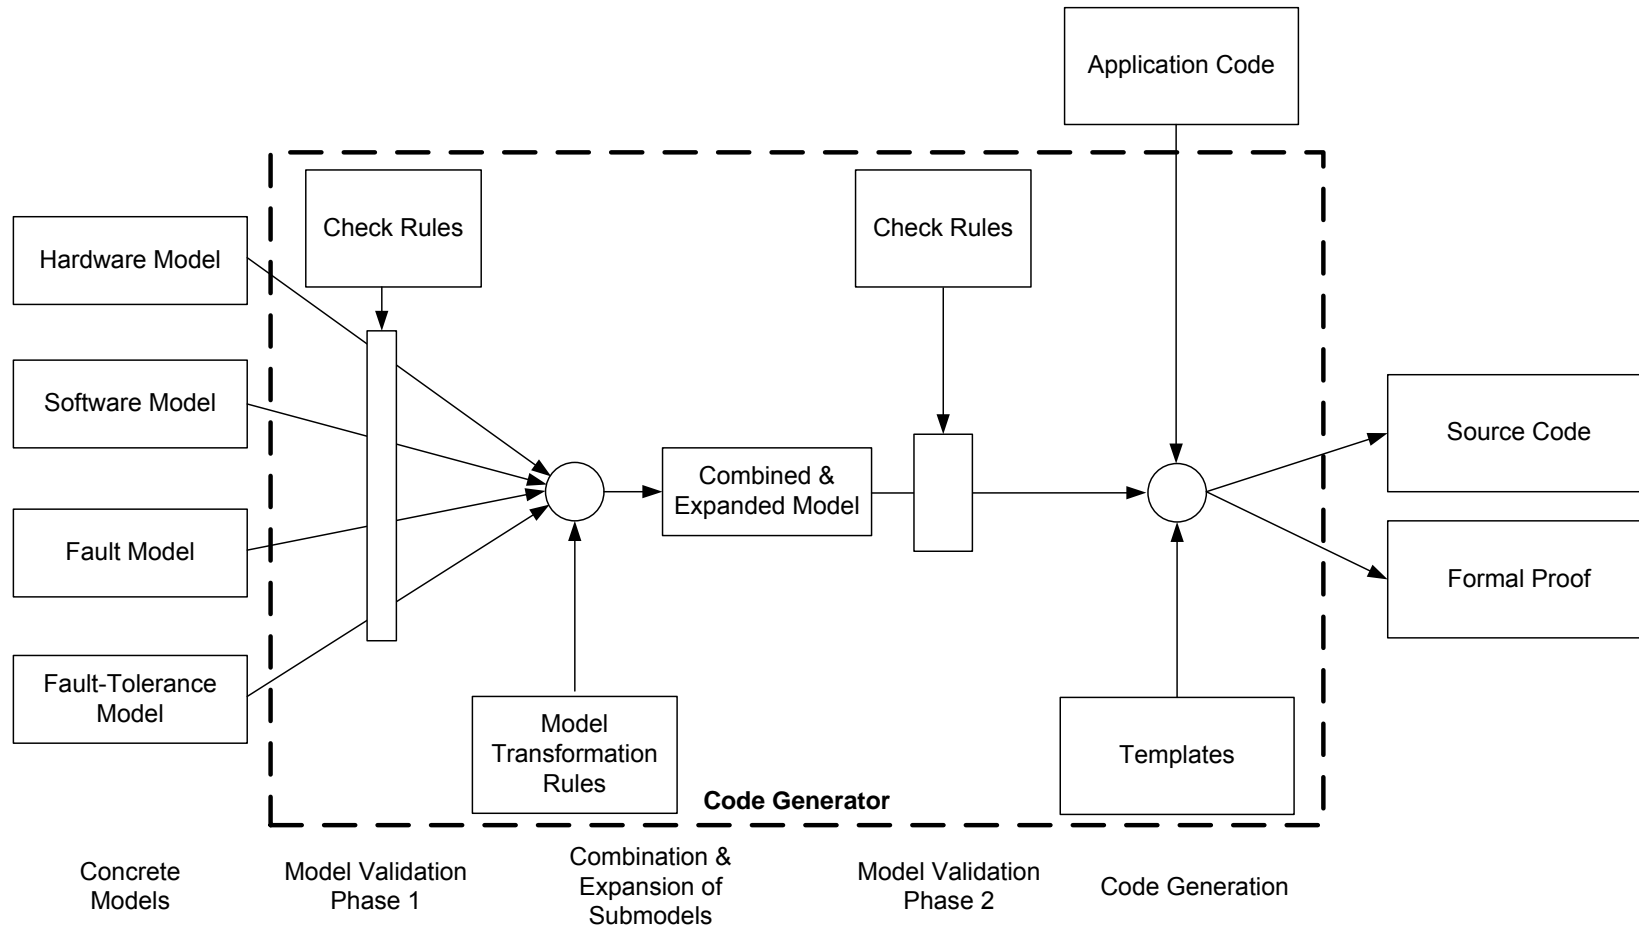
Application Code

Check Rules

Check Rules

Hardware Model

Software Model

Fault Model

Fault-Tolerance Model

Combined & Expanded Model

Source Code

Formal Proof

Model Transformation Rules

Templates

Code Generator

Concrete Models

Model Validation Phase 1

Combination & Expansion of Submodels

Model Validation Phase 2

Code Generation